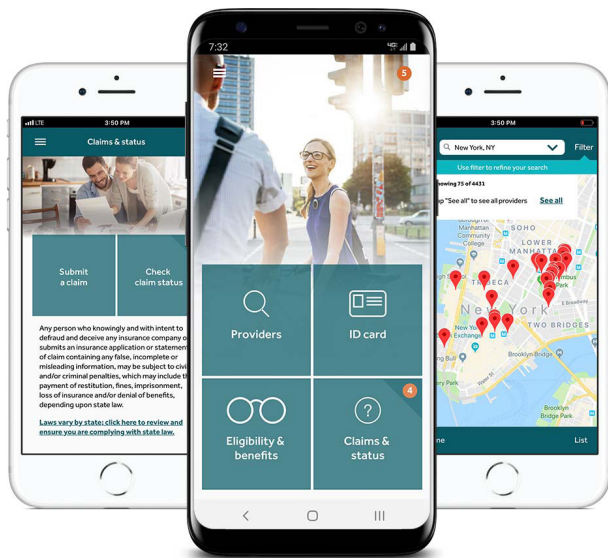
LTE 3:50 PM

Claims & status

Submit a claim

Check claim status

Any person who knowingly and with intent to defraud and deceive any insurance company or submits an insurance application or statement of claim containing any false, incomplete or misleading information, may be subject to civil and/or criminal penalties, which may include the payment of restitution, fines, imprisonment, loss of insurance and/or denial of benefits, depending upon state law.

Laws vary by state: click here to review and ensure you are complying with state law.

7:32

5

Providers

ID card

Eligibility & benefits

4

Claims & status

3:50 PM

New York, NY

Filter

Use filter to refine your search

howing 75 of 4431

p "See all" to see all providers See all

Manhattan Community College

SOHO

LOWER MANHATTAN

TRIBECA

New York

TWO BRIDGES

Brooklyn Bridge

Brooklyn Bridge Park

ne

List